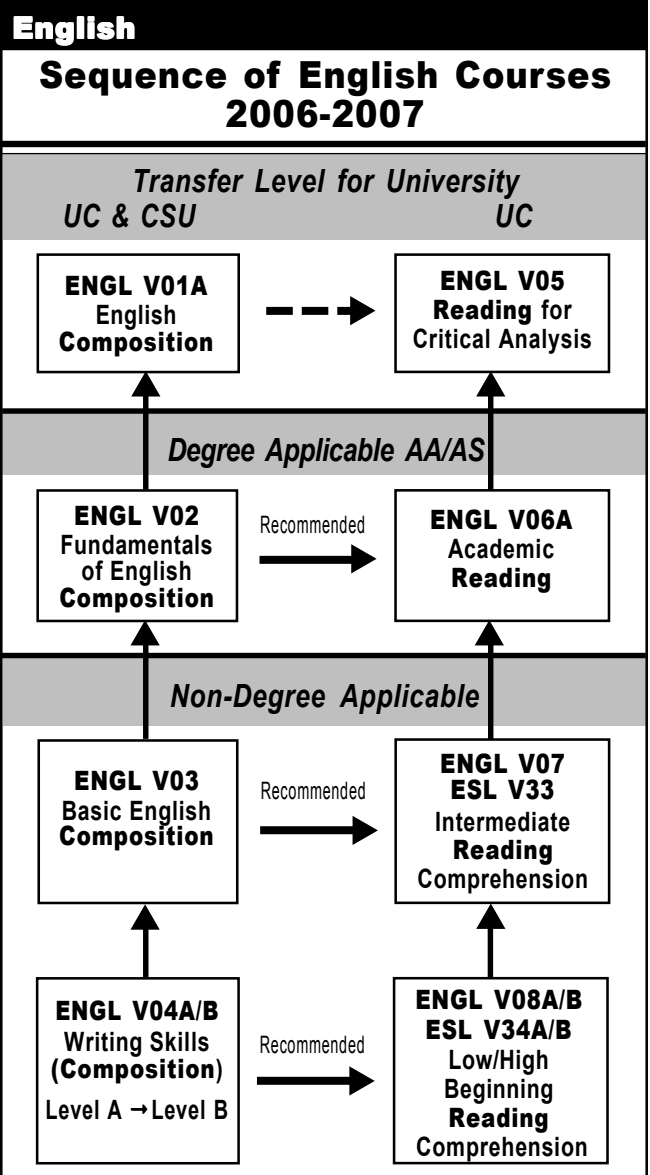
English

Sequence of English Courses 2006-2007

Transfer Level for University

UC & CSU

UC

ENGL V01A
English
Composition

ENGL V05
Reading for
Critical Analysis

Degree Applicable AA/AS

ENGL V02
Fundamentals
of English
Composition

Recommended

ENGL V06A
Academic
Reading

Non-Degree Applicable

ENGL V03
Basic English
Composition

Recommended

ENGL V07
ESL V33
Intermediate
Reading
Comprehension

ENGL V04A/B
Writing Skills
(Composition)
Level A → Level B

Recommended

ENGL V08A/B
ESL V34A/B
Low/High
Beginning
Reading
Comprehension